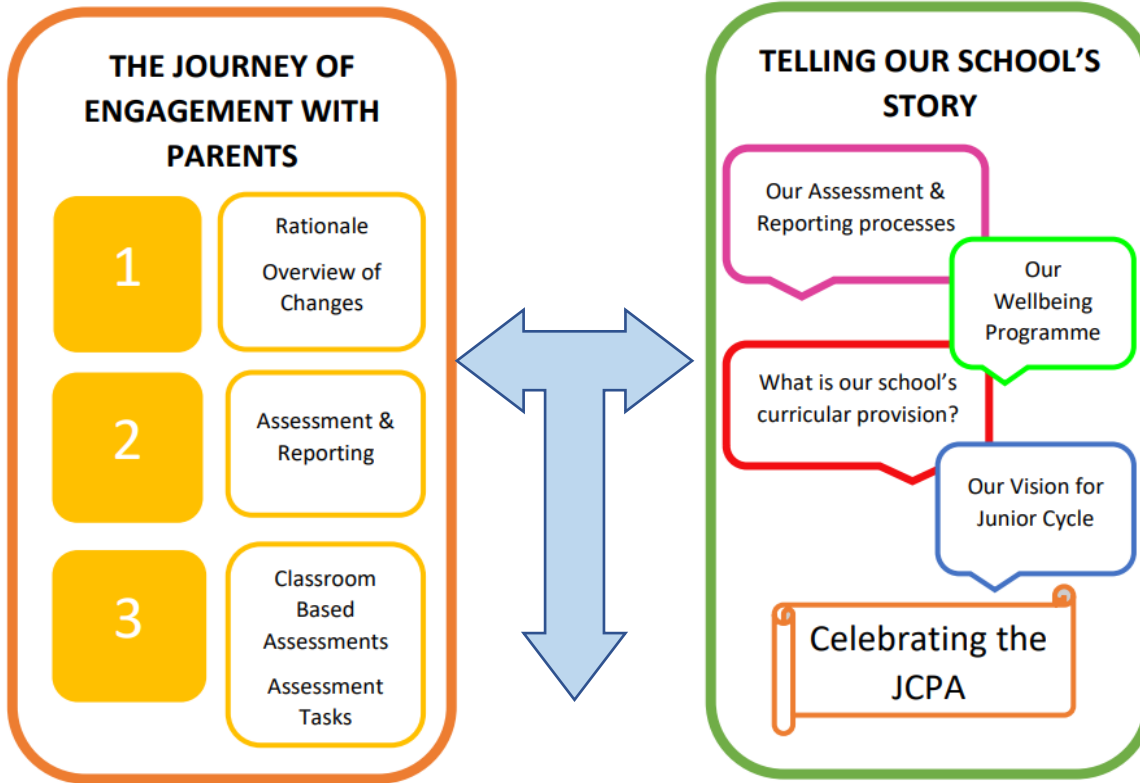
THE JOURNEY OF ENGAGEMENT WITH PARENTS

1

Rationale

Overview of Changes

2

Assessment & Reporting

3

Classroom Based Assessments

Assessment Tasks

TELLING OUR SCHOOL'S STORY

Our Assessment & Reporting processes

Our Wellbeing Programme

What is our school's curricular provision?

Our Vision for Junior Cycle

Celebrating the JCPA